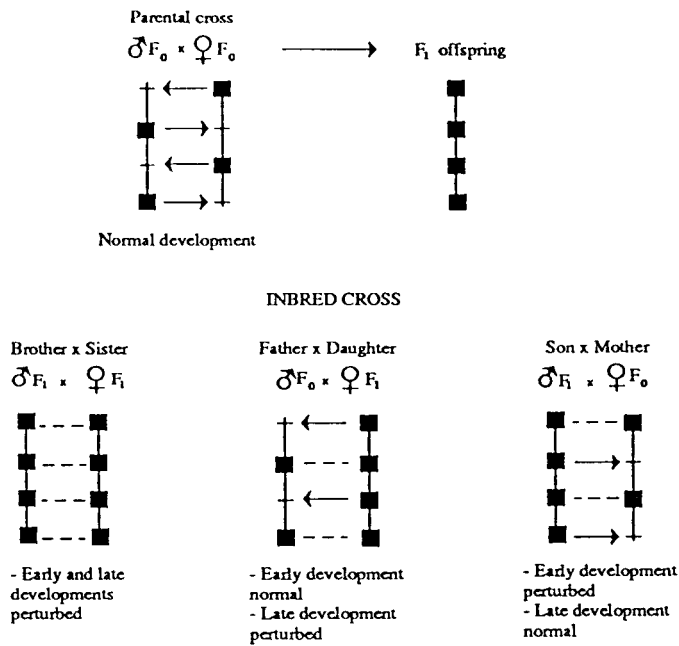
Parental cross

$♂F_0 \times ♀F_0$

$F_1$ offspring

Normal development

INBRED CROSS

Brother x Sister

$♂F_1 \times ♀F_1$

Father x Daughter

$♂F_0 \times ♀F_1$

Son x Mother

$♂F_1 \times ♀F_0$

- Early and late developments perturbed

- Early development normal
- Late development perturbed

- Early development perturbed
- Late development normal